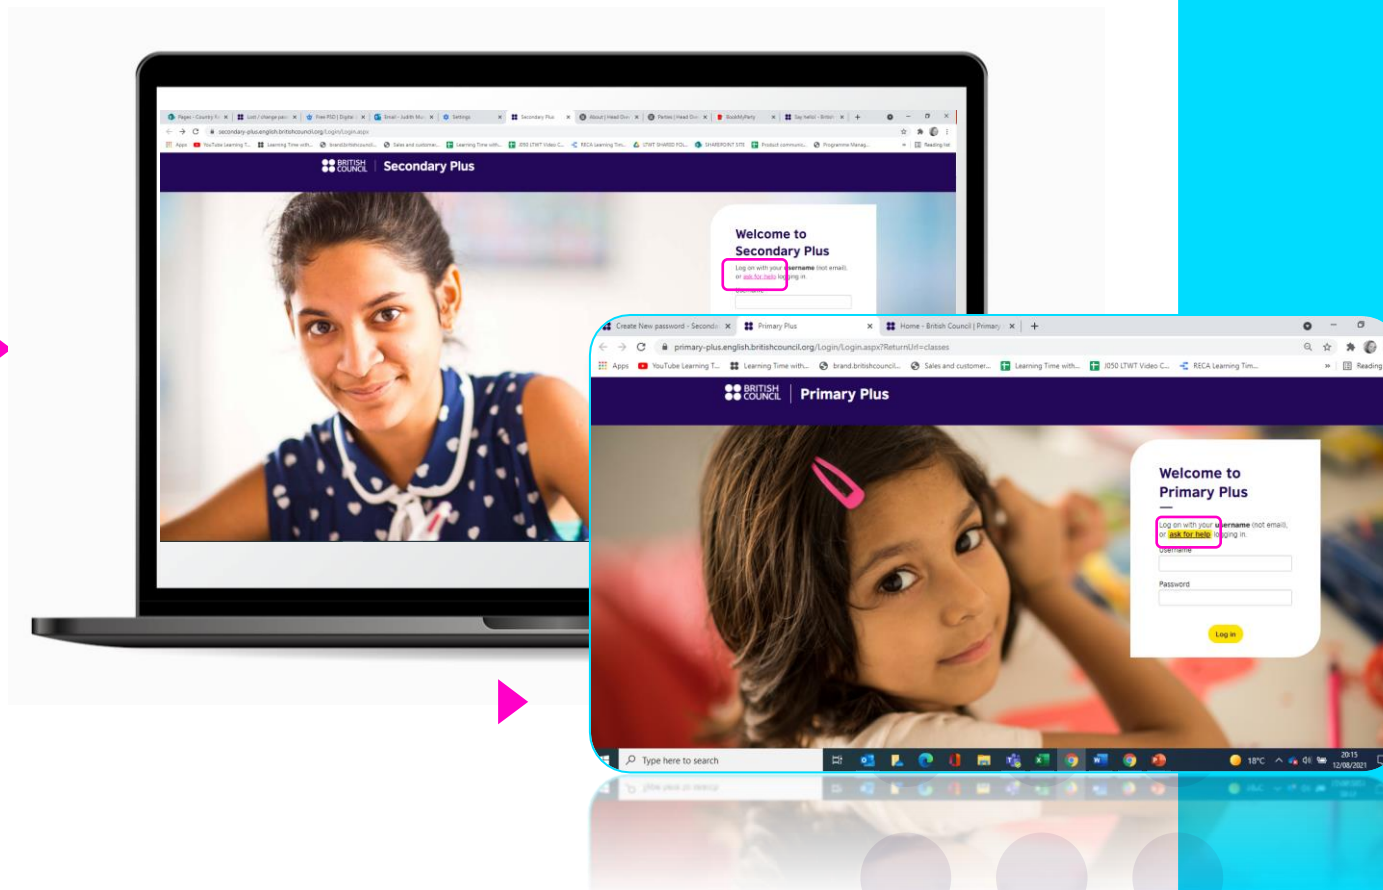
secondary-plus.english.britishcouncil.org/Login/Login.aspx

BRITISH COUNCIL | Secondary Plus

Welcome to Secondary Plus

Log on with your username (not email), or ask for help logging in.

Create New password - Secondary | Primary Plus | Home - British Council | Primary

primary-plus.english.britishcouncil.org/Login/Login.aspx?ReturnUrl=classes

Apps | YouTube Learning T... | Learning Time with... | brand.britishcouncil... | Sales and customer... | Learning Time with... | J050 LTWT Video C... | RECA Learning Tim... | Reading

BRITISH COUNCIL | Primary Plus

Welcome to Primary Plus

Log on with your username (not email), or ask for help logging in.

Username

Password

Log in

Type here to search

18°C 20:15 12/08/2021